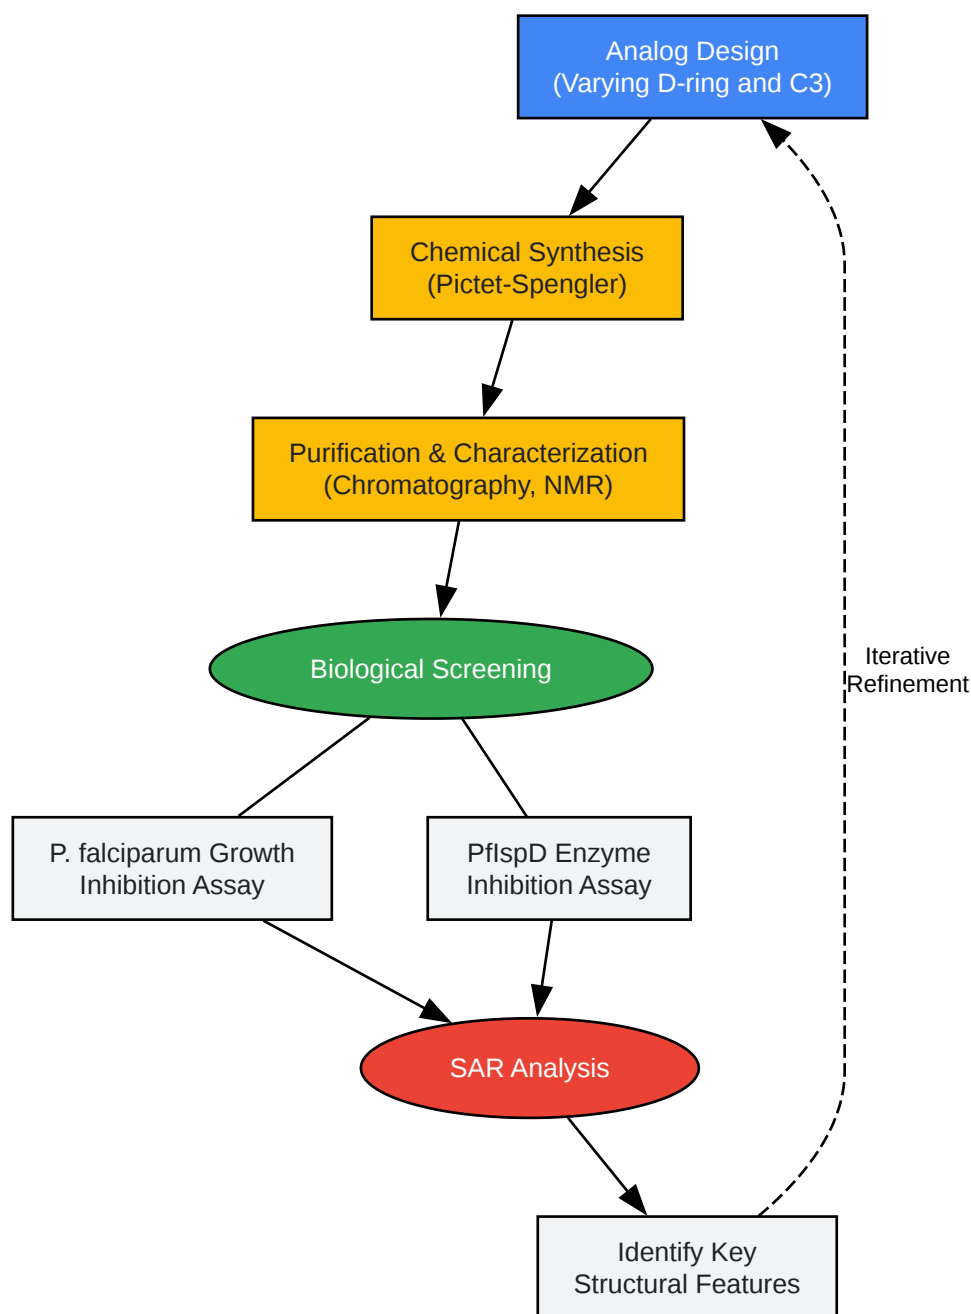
Analog Design
(Varying D-ring and C3)

Chemical Synthesis
(Pictet-Spengler)

Purification & Characterization
(Chromatography, NMR)

Biological Screening

Iterative
Refinement

P. falciparum Growth
Inhibition Assay

PfIspD Enzyme
Inhibition Assay

SAR Analysis

Identify Key
Structural Features